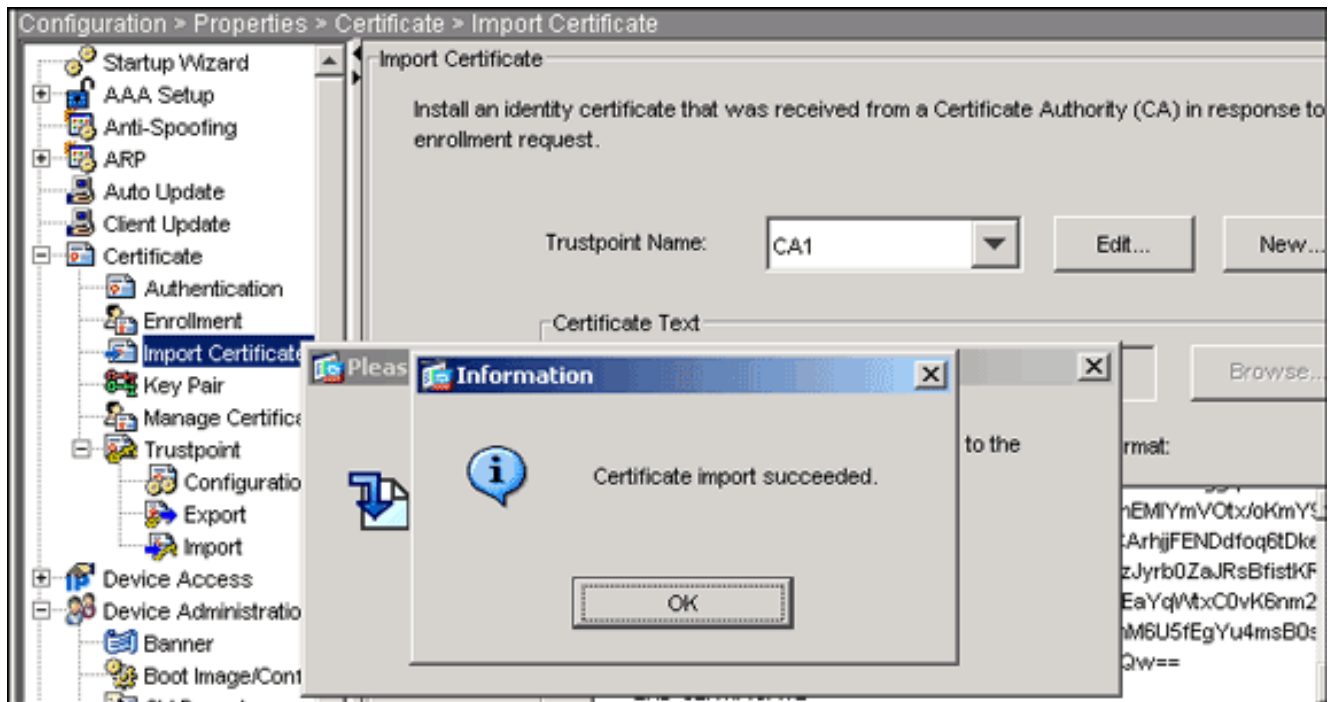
Configuration > Properties > Certificate > Import Certificate

Startup Wizard
AAA Setup
Anti-Spoofing
ARP
Auto Update
Client Update
Certificate
Authentication
Enrollment
Import Certificate
Key Pair
Manage Certific
Trustpoint
Configuratio
Export
Import
Device Access
Device Administratio
Banner
Boot Image/Cont

Import Certificate

Install an identity certificate that was received from a Certificate Authority (CA) in response to enrollment request.

Trustpoint Name: CA1

Edit...

New...

Certificate Text

Browse...

Pleas

to the

rmat:

hEMIYmVOtx/oKmY
ArhjjFENDdfoq6tDke
zJyrb0ZaJRsBfistKF
EaYqWtxC0vK6nm2
M6U5fEgYu4msB0s
Qw==

Information

Certificate import succeeded.

OK